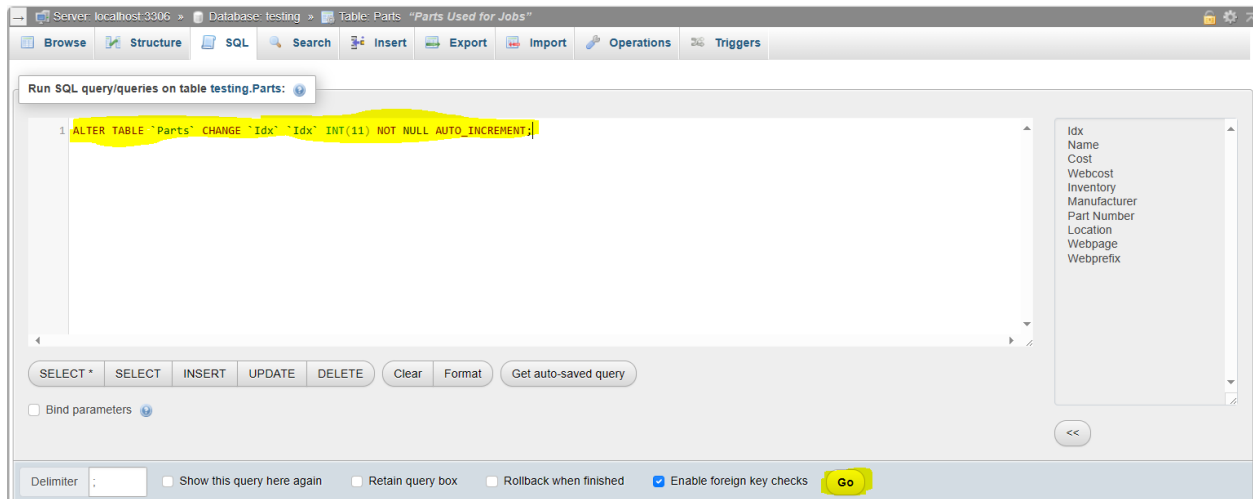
Server: localhost:3306 » Database: testing » Table: Parts "Parts Used for Jobs"

Browse Structure SQL Search Insert Export Import Operations Triggers

Run SQL query/queries on table testing.Parts:

1 ALTER TABLE `Parts` CHANGE `Idx` `Idx` INT(11) NOT NULL AUTO_INCREMENT;

Idx
Name
Cost
Webcost
Inventory
Manufacturer
Part Number
Location
Webpage
Webprefix

SELECT * SELECT INSERT UPDATE DELETE Clear Format Get auto-saved query

Bind parameters

<<

Delimiter ; Show this query here again Retain query box Rollback when finished Enable foreign key checks Go